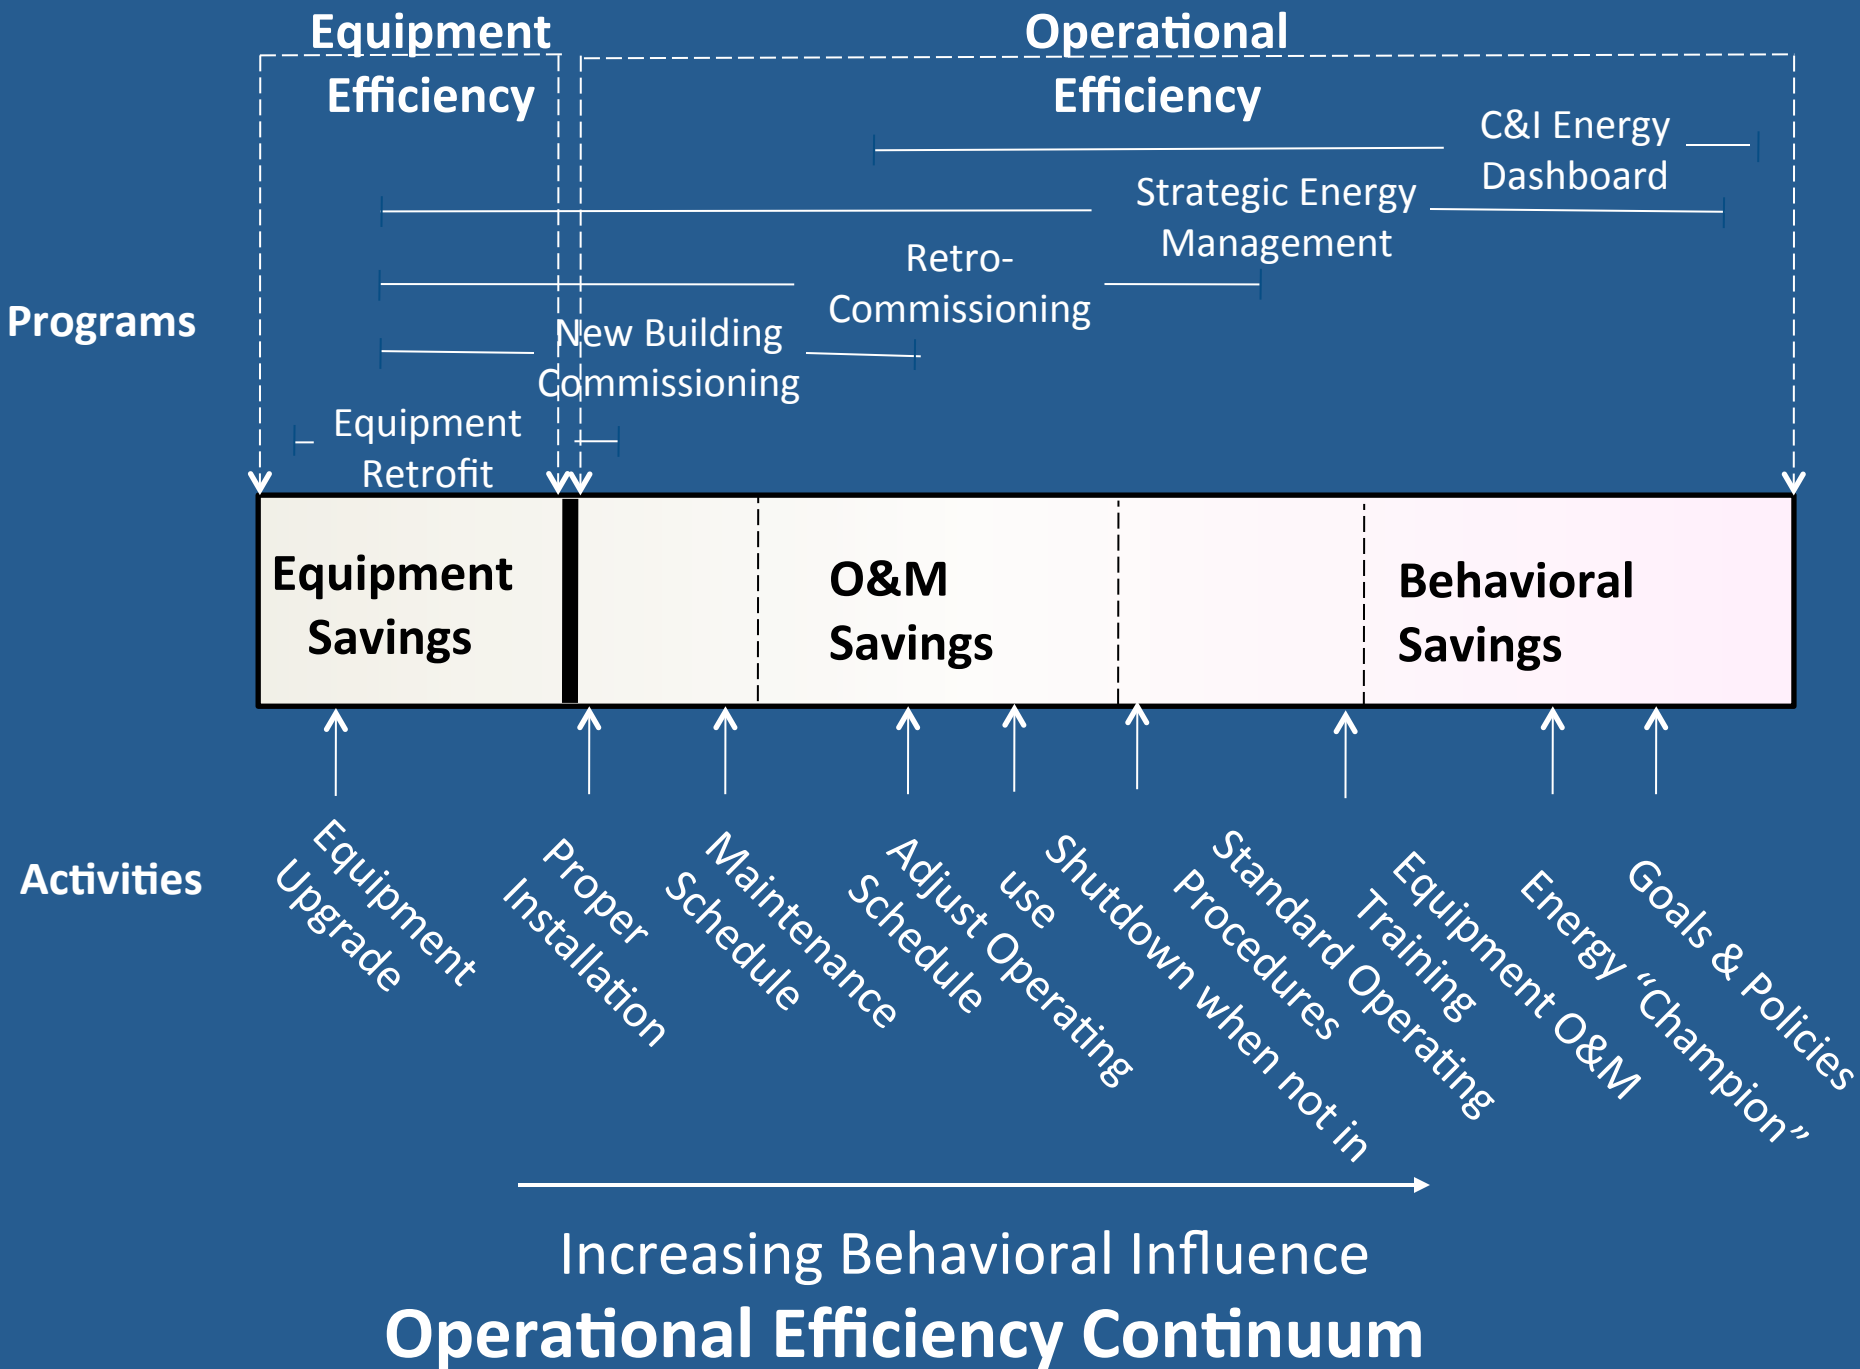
Equipment Efficiency

Operational Efficiency

C&I Energy Dashboard

Strategic Energy Management

Retro-Commissioning

Programs

New Building Commissioning

Equipment Retrofit

Equipment Savings

O&M Savings

Behavioral Savings

Activities

Equipment Upgrade

Proper Installation

Maintenance Schedule

Adjust Operating Schedule

Shutdown when not in use

Standard Operating Procedures

Equipment O&M Training

Energy "Champion"

Goals & Policies

Increasing Behavioral Influence

Operational Efficiency Continuum